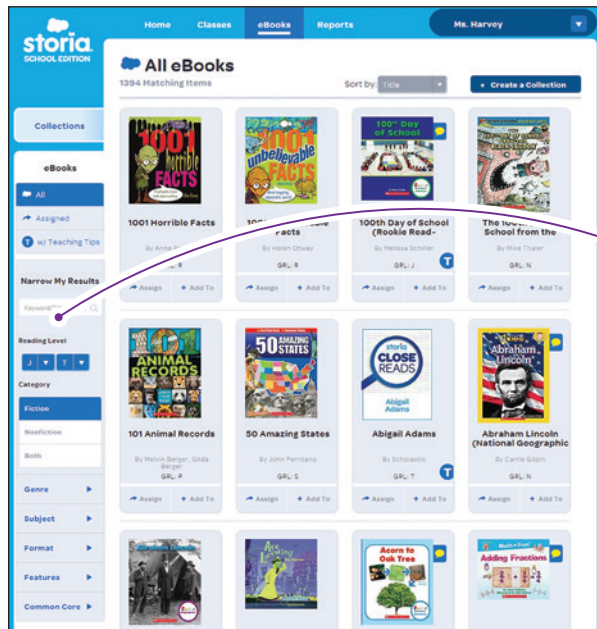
storia SCHOOL EDITION

Home Classes eBooks Reports

Ms. Harvey

All eBooks
1394 Matching Items

Sort by: Title

+ Create a Collection

Collections

eBooks

All
Assigned
T w/ Teaching Tips

Narrow My Results

Keyword/Title

Reading Level
J T

Category
Fiction
Nonfiction
Both

Genre
Subject
Format
Features
Common Core

1001 horrible FACTS
1001 Horrible Facts
By Anna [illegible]
GRL: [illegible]
Assign + Add To

1001 unbelievable FACTS
1001 Unbelievable Facts
By Helen Otway
GRL: R
Assign + Add To

100th Day of School
100th Day of School (Rookie Read-
By Melissa Schiller
GRL: J
T
Assign + Add To

The 100th Day of School from the
By Mike Thaler
GRL: N
Assign + Add To

101 ANIMAL RECORDS
101 Animal Records
By Melvin Berger, Gilda Berger
GRL: P
Assign + Add To

50 AMAZING STATES
50 Amazing States
By John Perritano
GRL: S
Assign + Add To

storia CLOSE READS Abigail Adams
Abigail Adams
By Scholastic
GRL: T
T
Assign + Add To

Abraham Lincoln
Abraham Lincoln (National Geographic
By Caroline Gilpin
GRL: N
Assign + Add To

Acorn to Oak Tree

Adding Fractions